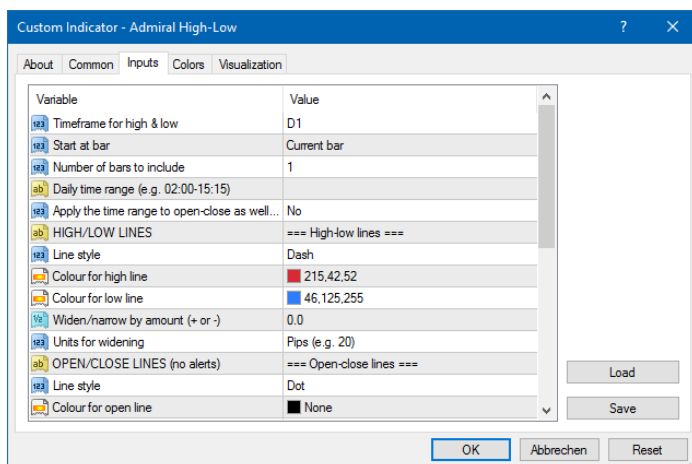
Custom Indicator - Admiral High-Low

?

About | Common | Inputs | Colors | Visualization

| Variable | Value |
|---|---|
| Timeframe for high & low | D1 |
| Start at bar | Current bar |
| Number of bars to include | 1 |
| Daily time range (e.g. 02:00-15:15) | |
| Apply the time range to open-close as well... | No |
| HIGH/LOW LINES | === High-low lines === |
| Line style | Dash |
| Colour for high line | 215,42,52 |
| Colour for low line | 46,125,255 |
| Widen/narrow by amount (+ or -) | 0.0 |
| Units for widening | Pips (e.g. 20) |
| OPEN/CLOSE LINES (no alerts) | === Open-close lines === |
| Line style | Dot |
| Colour for open line | None |

Load

Save

OK | Abbrechen | Reset